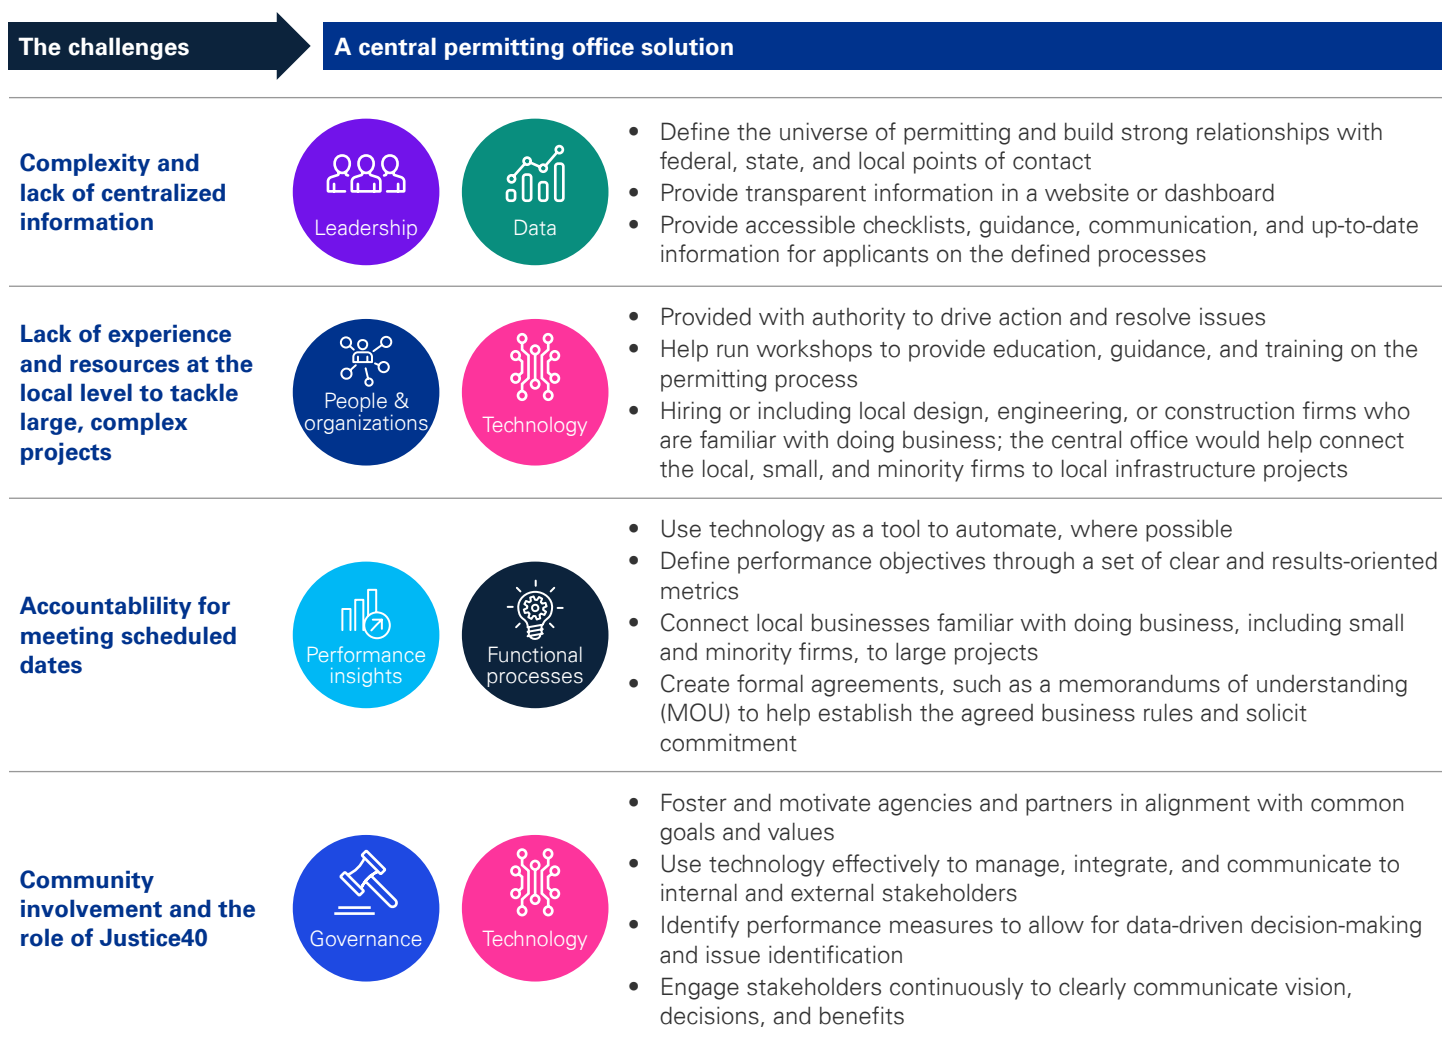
The challenges

A central permitting office solution

Complexity and lack of centralized information

Leadership

Data

- Define the universe of permitting and build strong relationships with federal, state, and local points of contact
- Provide transparent information in a website or dashboard
- Provide accessible checklists, guidance, communication, and up-to-date information for applicants on the defined processes

Lack of experience and resources at the local level to tackle large, complex projects

People & organizations

Technology

- Provided with authority to drive action and resolve issues
- Help run workshops to provide education, guidance, and training on the permitting process
- Hiring or including local design, engineering, or construction firms who are familiar with doing business; the central office would help connect the local, small, and minority firms to local infrastructure projects

Accountablility for meeting scheduled dates

Performance insights

Functional processes

- Use technology as a tool to automate, where possible
- Define performance objectives through a set of clear and results-oriented metrics
- Connect local businesses familiar with doing business, including small and minority firms, to large projects
- Create formal agreements, such as a memorandums of understanding (MOU) to help establish the agreed business rules and solicit commitment

Community involvement and the role of Justice40

Governance

Technology

- Foster and motivate agencies and partners in alignment with common goals and values
- Use technology effectively to manage, integrate, and communicate to internal and external stakeholders
- Identify performance measures to allow for data-driven decision-making and issue identification
- Engage stakeholders continuously to clearly communicate vision, decisions, and benefits